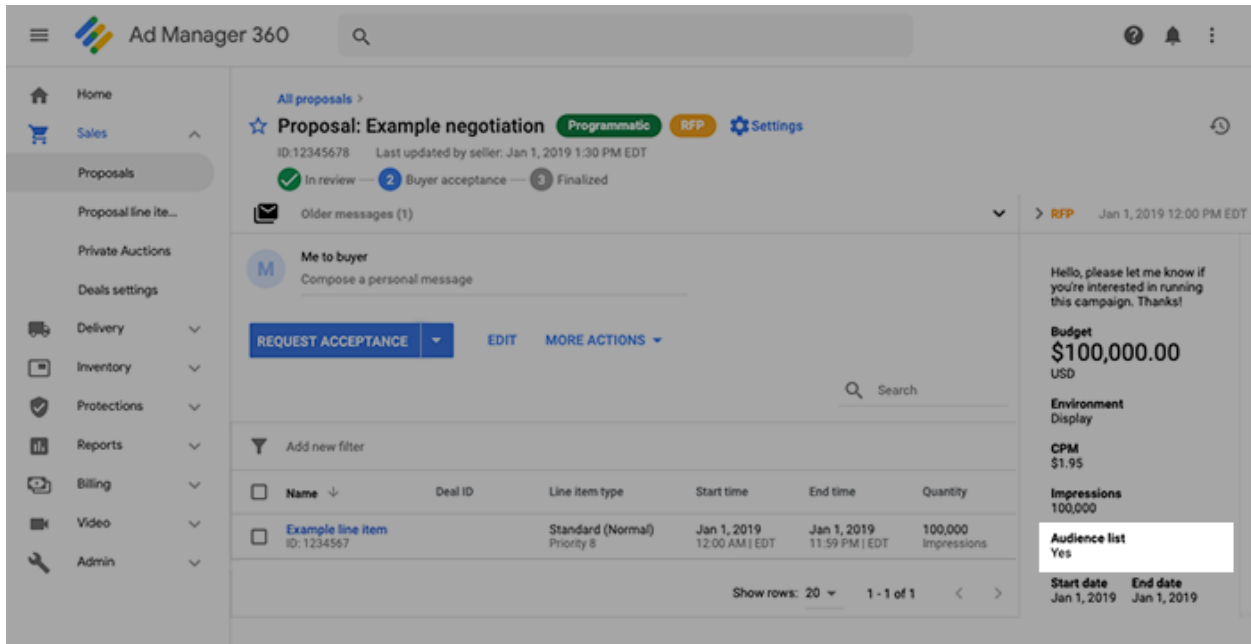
Ad Manager 360

Home
Sales
Proposals
Proposal line ite...
Private Auctions
Deals settings
Delivery
Inventory
Protections
Reports
Billing
Video
Admin

All proposals >
Proposal: Example negotiation Programmatic RFP Settings
ID:12345678 Last updated by seller: Jan 1, 2019 1:30 PM EDT
In review — 2 Buyer acceptance — 3 Finalized

Older messages (1)

M Me to buyer
Compose a personal message

REQUEST ACCEPTANCE EDIT MORE ACTIONS

Search

Add new filter

| Name | Deal ID | Line item type | Start time | End time | Quantity |
|---|---|---|---|---|---|
| Example line item ID: 1234567 | | Standard (Normal) Priority 8 | Jan 1, 2019 12:00 AM EDT | Jan 1, 2019 11:59 PM EDT | 100,000 Impressions |

Show rows: 20 1 - 1 of 1

> RFP Jan 1, 2019 12:00 PM EDT

Hello, please let me know if you're interested in running this campaign. Thanks!

Budget
$100,000.00
USD

Environment
Display

CPM
$1.95

Impressions
100,000

Audience list
Yes

Start date
Jan 1, 2019

End date
Jan 1, 2019